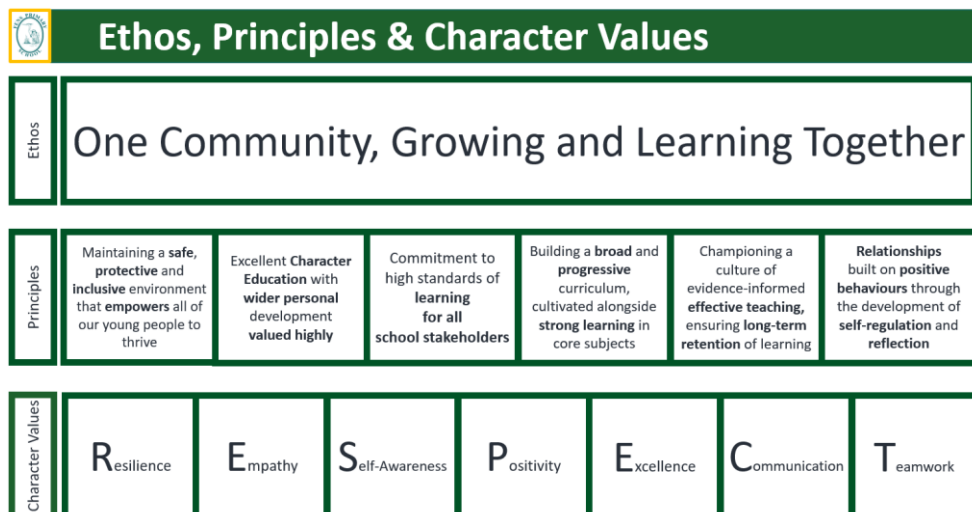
Ethos, Principles & Character Values

Ethos

One Community, Growing and Learning Together

Principles

Maintaining a safe, protective and inclusive environment that empowers all of our young people to thrive

Excellent Character Education with wider personal development valued highly

Commitment to high standards of learning for all school stakeholders

Building a broad and progressive curriculum, cultivated alongside strong learning in core subjects

Championing a culture of evidence-informed effective teaching, ensuring long-term retention of learning

Relationships built on positive behaviours through the development of self-regulation and reflection

Character Values

Resilience

Empathy

Self-Awareness

Positivity

Excellence

Communication

Teamwork